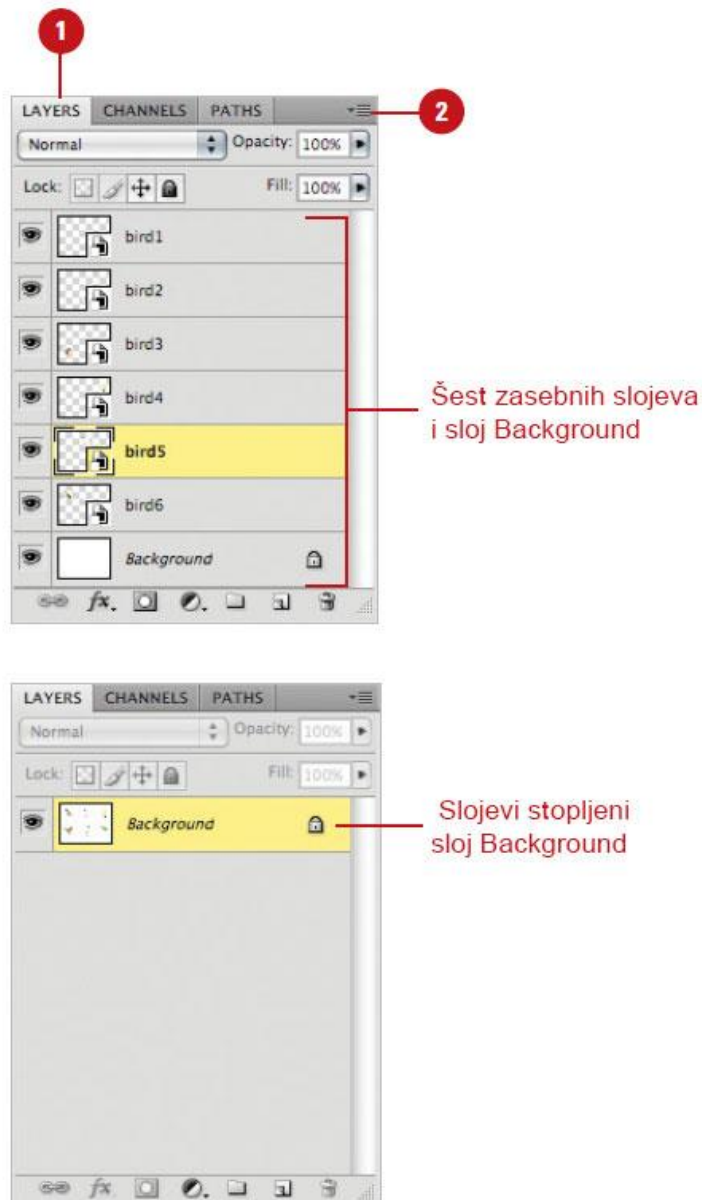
1

LAYERS CHANNELS PATHS

2

Normal

Opacity: 100%

Lock:

Fill: 100%

bird1

bird2

bird3

bird4

bird5

bird6

Background

Šest zasebnih slojeva i sloj Background

LAYERS CHANNELS PATHS

Normal

Opacity: 100%

Lock:

Fill: 100%

Background

Slojevi stopljeni sloj Background